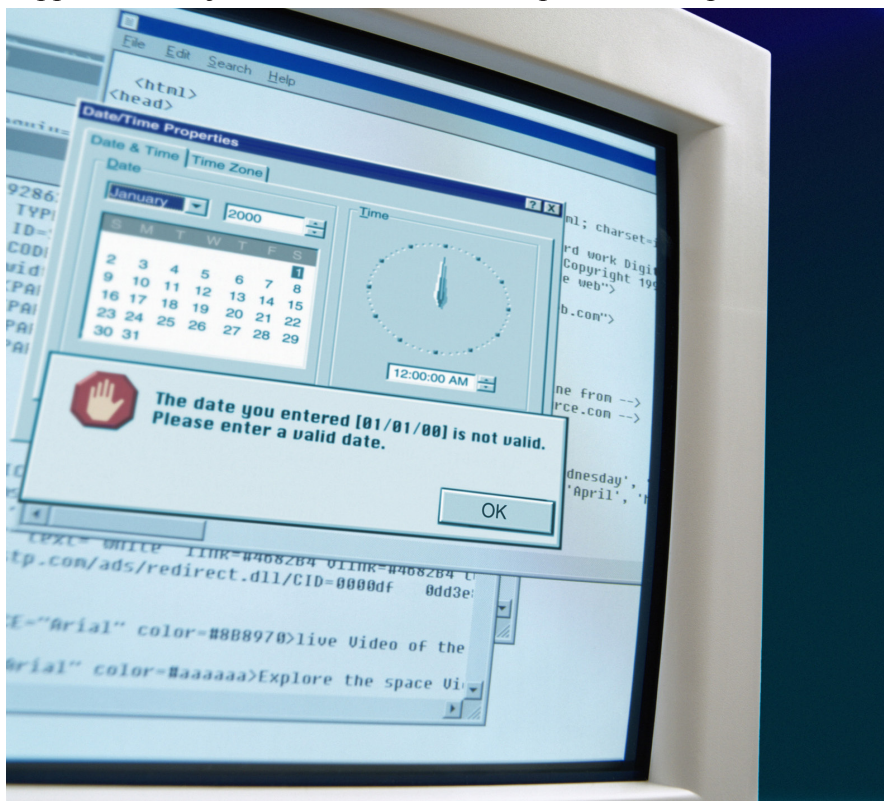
File Edit Search Help

<html>
<head>

Date/Time Properties

Date & Time | Time Zone

Date

January

2000

? X

Time

S M T W T F S

1
2 3 4 5 6 7 8
9 10 11 12 13 14 15
16 17 18 19 20 21 22
23 24 25 26 27 28 29
30 31

12:00:00 AM

The date you entered [01/01/00] is not valid.
Please enter a valid date.

OK

9286
TYP
ID=
CODI
vid
PAI
PAI
PAI

ml; charset=
rd work Digi
Copyright 19
e web">
b.com">
ne from -->
rce.com -->
dnesday',
'April',

text= white link=#4682B4 vlink=#4682B4
tp.com/ads/redirect.dll/CID=0000df 0dd3e

E="Arial" color=#8B8970>live Video of the

Arial" color=#aaaaaa>Explore the space Vi